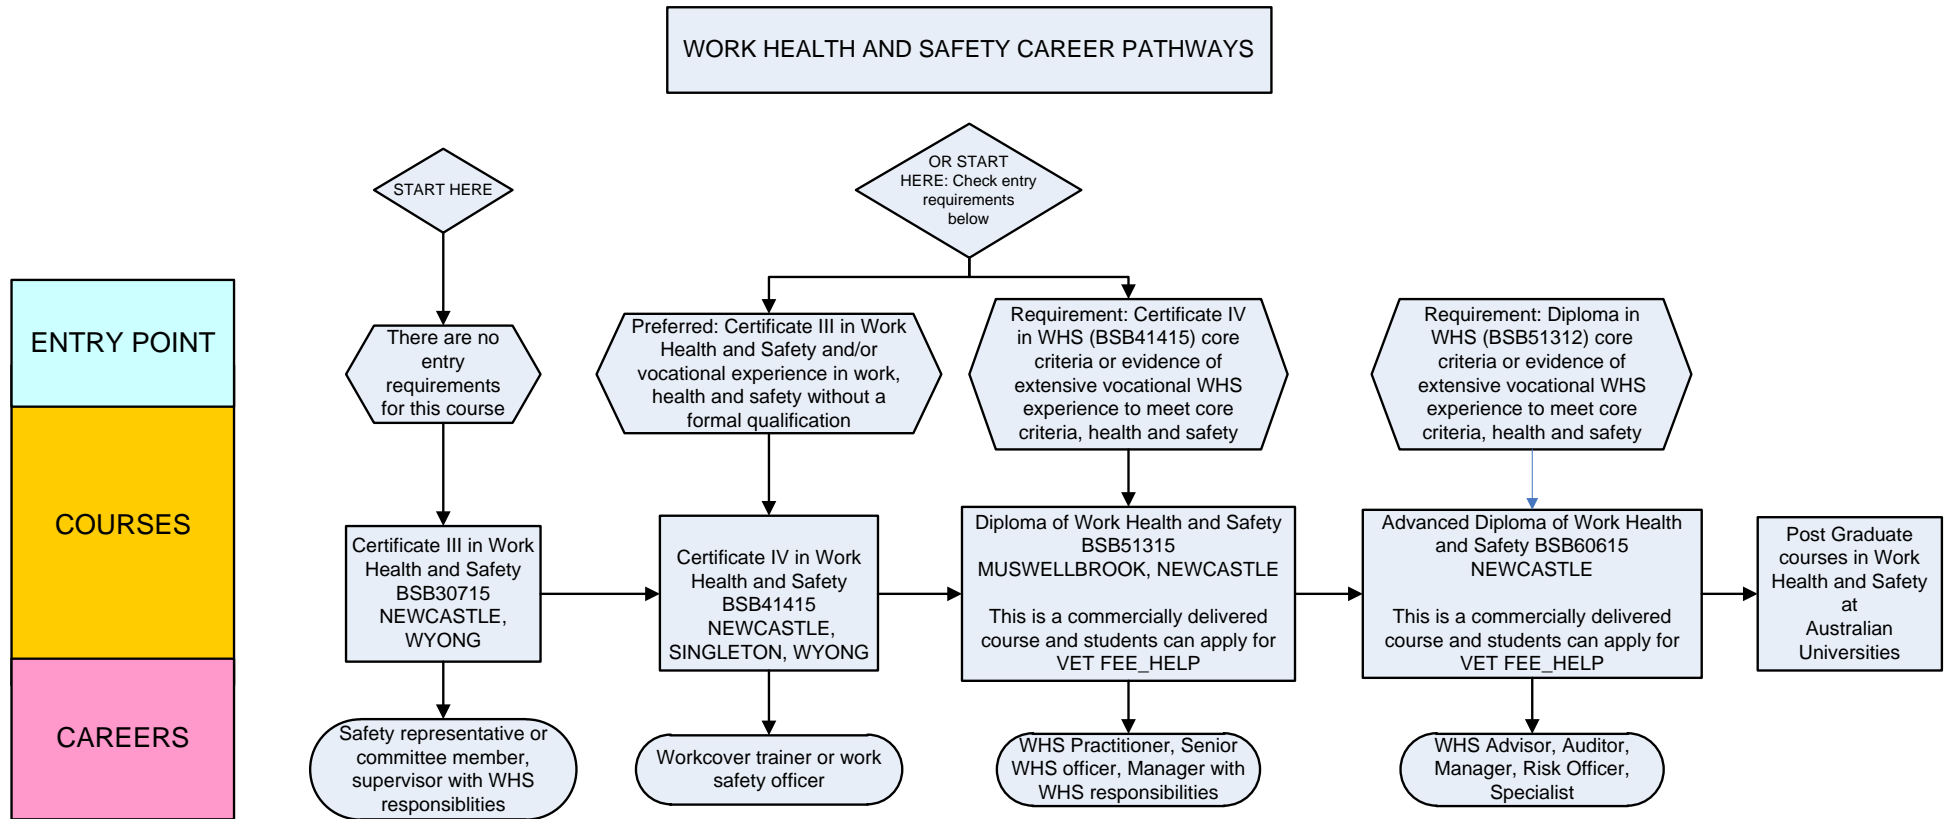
WORK HEALTH AND SAFETY CAREER PATHWAYS

START HERE

OR START HERE: Check entry requirements below

ENTRY POINT

COURSES

CAREERS

There are no entry requirements for this course

Preferred: Certificate III in Work Health and Safety and/or vocational experience in work, health and safety without a formal qualification

Requirement: Certificate IV in WHS (BSB41415) core criteria or evidence of extensive vocational WHS experience to meet core criteria, health and safety

Requirement: Diploma in WHS (BSB51312) core criteria or evidence of extensive vocational WHS experience to meet core criteria, health and safety

Certificate III in Work Health and Safety BSB30715 NEWCASTLE, WYONG

Certificate IV in Work Health and Safety BSB41415 NEWCASTLE, SINGLETON, WYONG

Diploma of Work Health and Safety BSB51315 MUSWELLBROOK, NEWCASTLE

This is a commercially delivered course and students can apply for VET FEE_HELP

Advanced Diploma of Work Health and Safety BSB60615 NEWCASTLE

This is a commercially delivered course and students can apply for VET FEE_HELP

Post Graduate courses in Work Health and Safety at Australian Universities

Safety representative or committee member, supervisor with WHS responsiblities

Workcover trainer or work safety officer

WHS Practitioner, Senior WHS officer, Manager with WHS responsibilities

WHS Advisor, Auditor, Manager, Risk Officer, Specialist